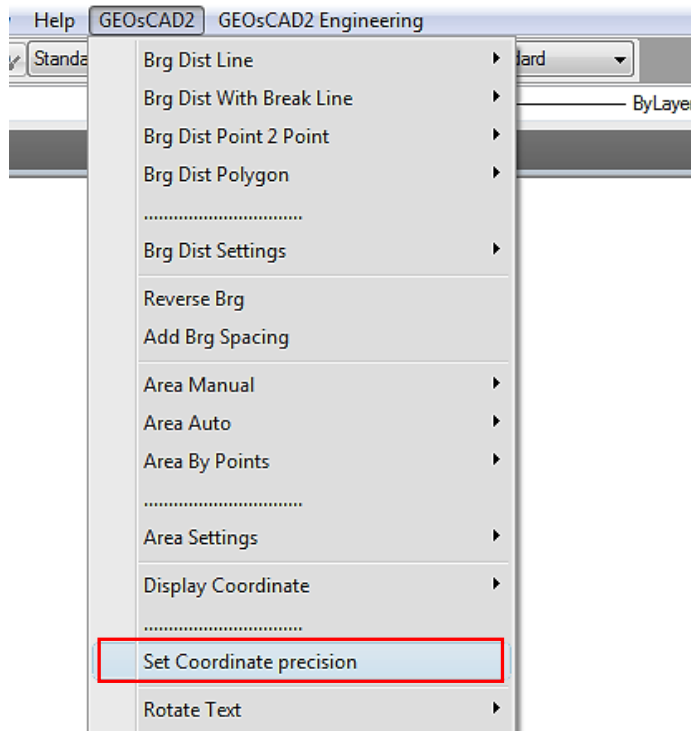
Help GEOsCAD2 GEOsCAD2 Engineering

Standa

dard

ByLayer

Brg Dist Line
Brg Dist With Break Line
Brg Dist Point 2 Point
Brg Dist Polygon
..............................
Brg Dist Settings
Reverse Brg
Add Brg Spacing
Area Manual
Area Auto
Area By Points
..............................
Area Settings
Display Coordinate
..............................
Set Coordinate precision
Rotate Text